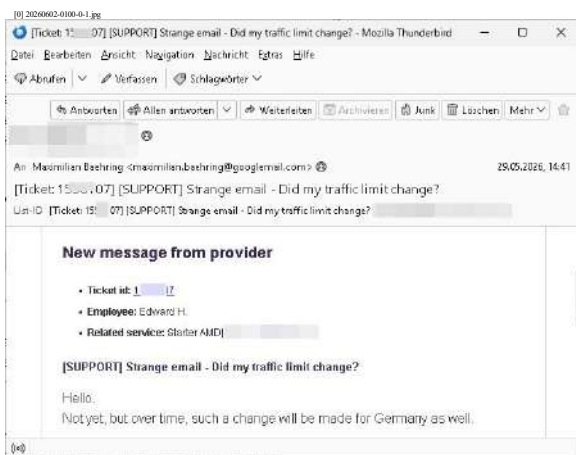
[0] 20260602-0100-0-1.jpg

[Ticket: 1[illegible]07] [SUPPORT] Strange email - Did my traffic limit change? - Mozilla Thunderbird

Datei Bearbeiten Ansicht Navigation Nachricht Extras Hilfe

Abrufen | Verfassen | Schlagwörter

Antworten | Allen antworten | Weiterleiten | Archivieren | Junk | Löschen | Mehr

An Maximilian Baehring <maximilian.baehring@googlemail.com> 29.05.2026, 14:41

[Ticket: 1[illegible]07] [SUPPORT] Strange email - Did my traffic limit change?

List-ID [Ticket: 1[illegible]07] [SUPPORT] Strange email - Did my traffic limit change? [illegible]

New message from provider

• Ticket id: 1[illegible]7
• Employee: Edward H.
• Related service: Starter AMD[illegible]

[SUPPORT] Strange email - Did my traffic limit change?

Hello,
Not yet, but over time, such a change will be made for Germany as well.